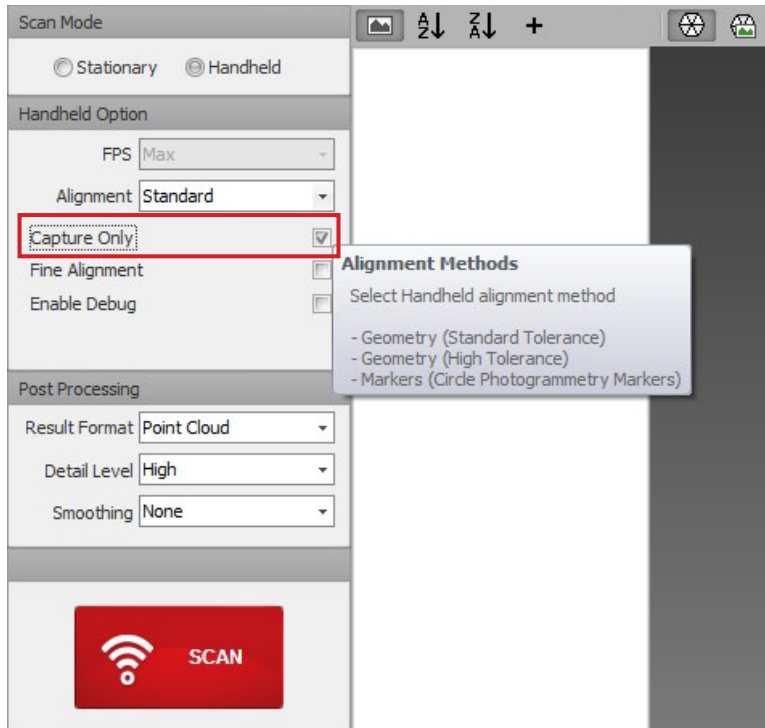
Scan Mode

Stationary Handheld

Handheld Option

FPS Max

Alignment Standard

Capture Only

Fine Alignment

Enable Debug

Alignment Methods

Select Handheld alignment method

- Geometry (Standard Tolerance)
- Geometry (High Tolerance)
- Markers (Circle Photogrammetry Markers)

Post Processing

Result Format Point Cloud

Detail Level High

Smoothing None

SCAN